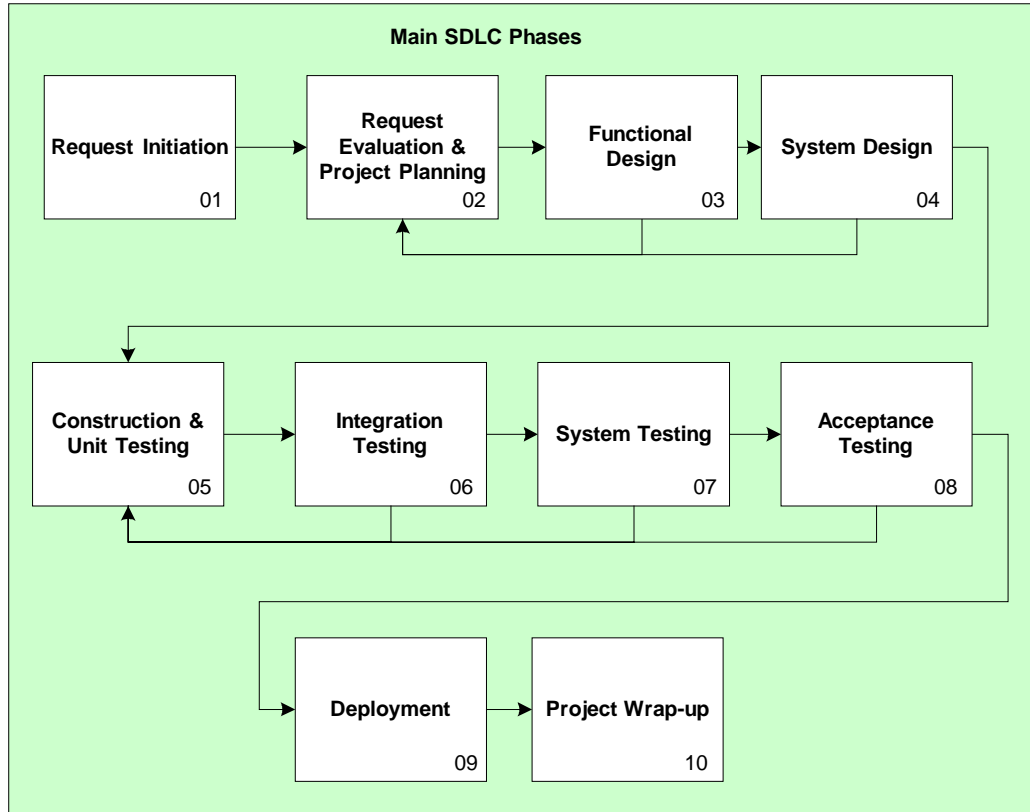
Main SDLC Phases

Request Initiation
01

Request Evaluation & Project Planning
02

Functional Design
03

System Design
04

Construction & Unit Testing
05

Integration Testing
06

System Testing
07

Acceptance Testing
08

Deployment
09

Project Wrap-up
10